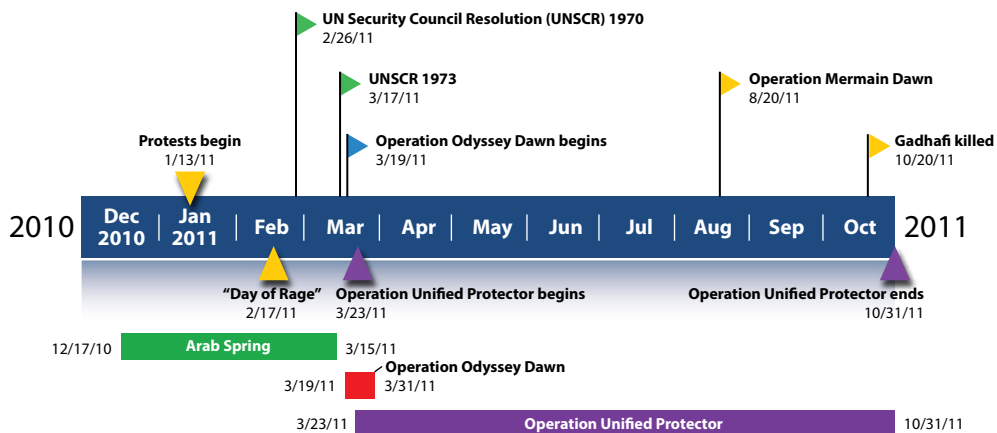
UN Security Council Resolution (UNSCR) 1970
2/26/11

UNSCR 1973
3/17/11

Operation Mermain Dawn
8/20/11

Operation Odyssey Dawn begins
3/19/11

Protests begin
1/13/11

Gadhafi killed
10/20/11

2010 Dec 2010 Jan 2011 Feb Mar Apr May Jun Jul Aug Sep Oct 2011

"Day of Rage"
2/17/11

Operation Unified Protector begins
3/23/11

Operation Unified Protector ends
10/31/11

12/17/10 Arab Spring 3/15/11

Operation Odyssey Dawn
3/19/11 3/31/11

3/23/11 Operation Unified Protector 10/31/11